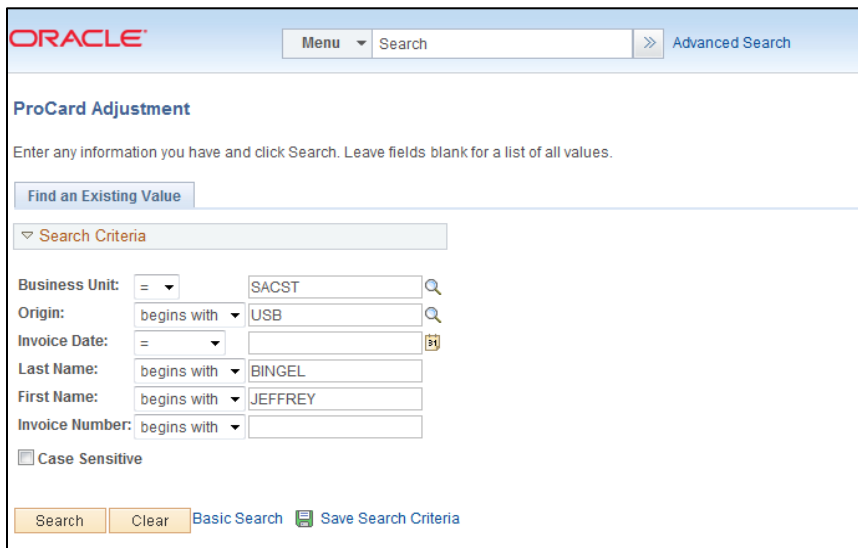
ORACLE

Menu Search Advanced Search

ProCard Adjustment

Enter any information you have and click Search. Leave fields blank for a list of all values.

Find an Existing Value

Search Criteria

Business Unit: = SACST
Origin: begins with USB
Invoice Date: =
Last Name: begins with BINGEL
First Name: begins with JEFFREY
Invoice Number: begins with

Case Sensitive

Search Clear Basic Search Save Search Criteria